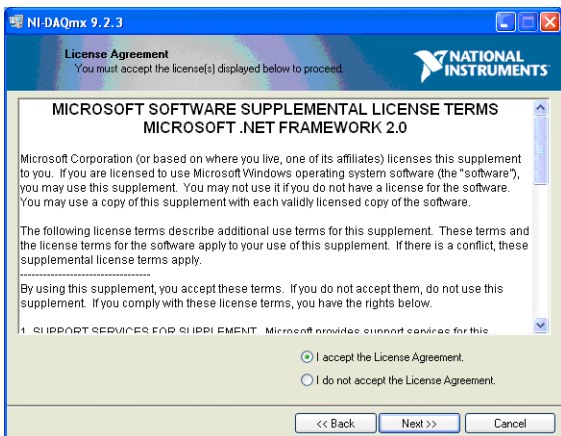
NI-DAQmx 9.2.3

License Agreement
You must accept the license(s) displayed below to proceed.

NATIONAL INSTRUMENTS

MICROSOFT SOFTWARE SUPPLEMENTAL LICENSE TERMS
MICROSOFT .NET FRAMEWORK 2.0

Microsoft Corporation (or based on where you live, one of its affiliates) licenses this supplement to you. If you are licensed to use Microsoft Windows operating system software (the "software"), you may use this supplement. You may not use it if you do not have a license for the software. You may use a copy of this supplement with each validly licensed copy of the software.

The following license terms describe additional use terms for this supplement. These terms and the license terms for the software apply to your use of this supplement. If there is a conflict, these supplemental license terms apply.
---------------------------------
By using this supplement, you accept these terms. If you do not accept them, do not use this supplement. If you comply with these license terms, you have the rights below.

1. SUPPORT SERVICES FOR SUPPLEMENT. Microsoft provides support services for this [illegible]

I accept the License Agreement.

I do not accept the License Agreement.

<< Back    Next >>    Cancel